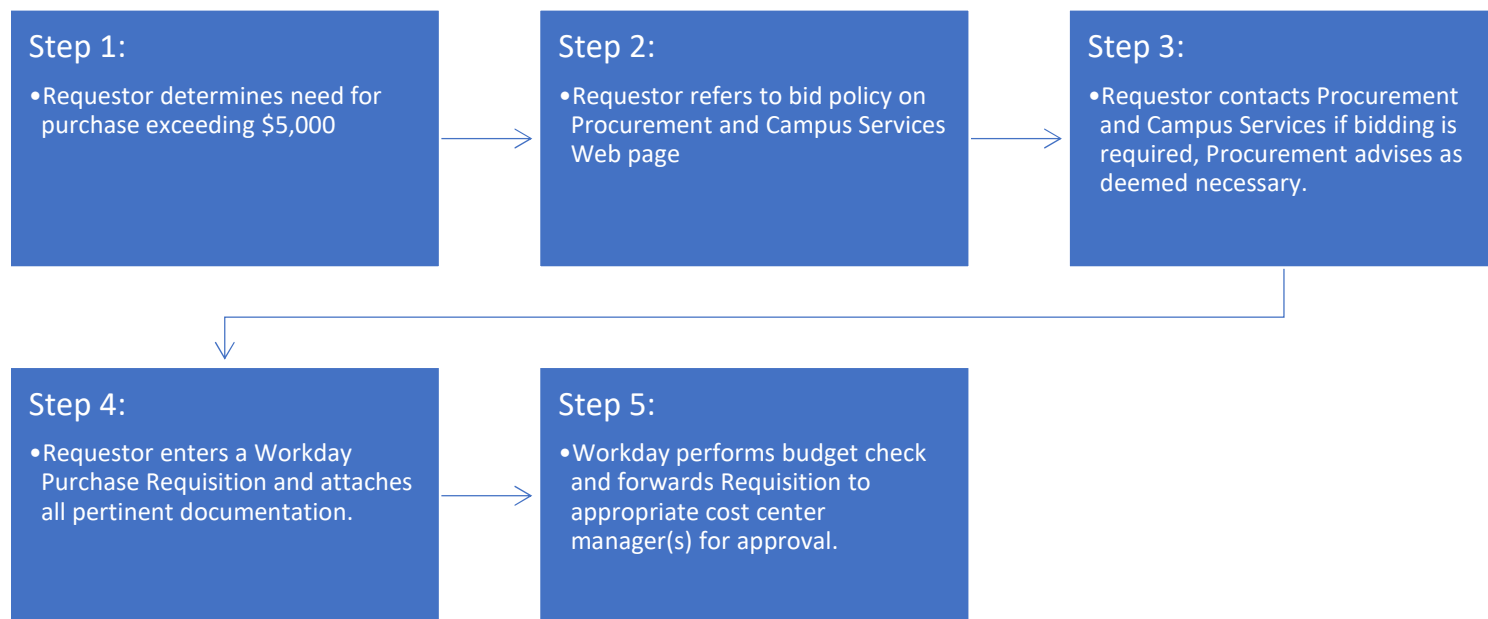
Step 1:

•Requestor determines need for purchase exceeding \$5,000

Step 2:

•Requestor refers to bid policy on Procurement and Campus Services Web page

Step 3:

•Requestor contacts Procurement and Campus Services if bidding is required, Procurement advises as deemed necessary.

Step 4:

•Requestor enters a Workday Purchase Requisition and attaches all pertinent documentation.

Step 5:

•Workday performs budget check and forwards Requisition to appropriate cost center manager(s) for approval.